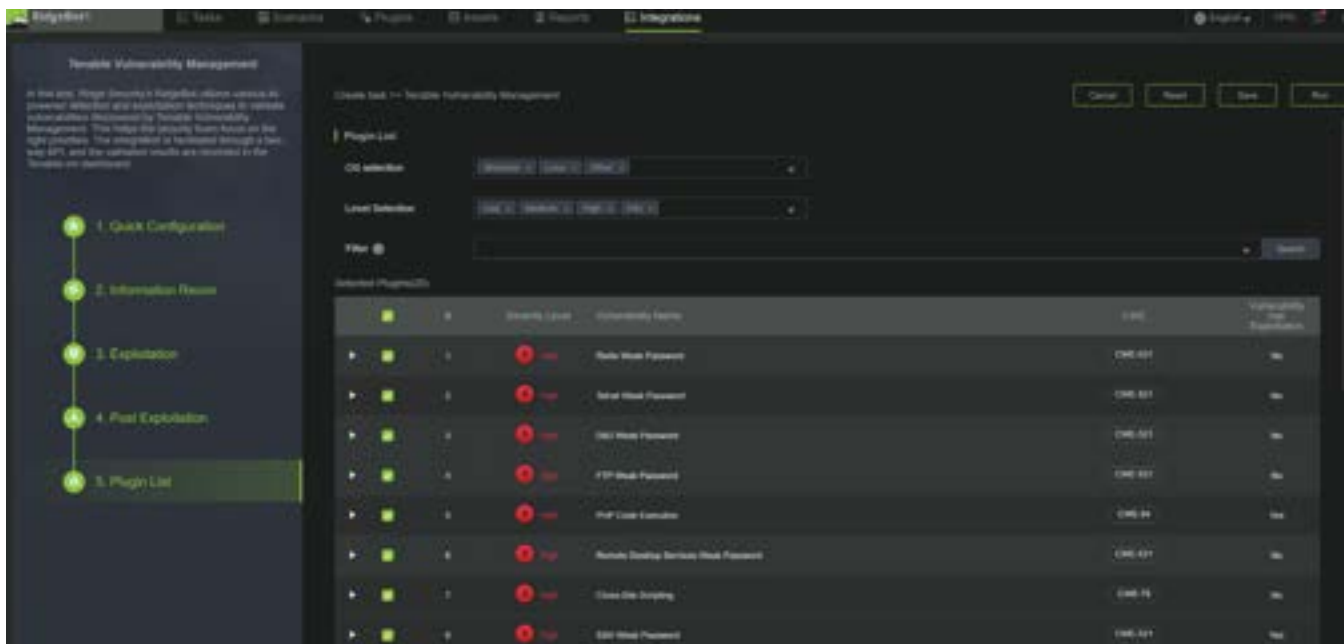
RidgeBot Tasks Scenarios Plugins Assets Reports Integrations English

Tenable Vulnerability Management

In this app, Ridge Security's RidgeBot utilizes various AI-powered detection and exploitation techniques to validate vulnerabilities discovered by Tenable Vulnerability Management. This helps the security team focus on the right priorities. The integration is facilitated through a two-way API, and the validation results are recorded in the Tenable.io dashboard.

1. Quick Configuration

2. Information Recon

3. Exploitation

4. Post Exploitation

5. Plugin List

Create task >> Tenable Vulnerability Management

Cancel Reset Save Run

Plugin List

OS selection Windows Linux Other

Level Selection Low Medium High Info

Filter

Search

Selected Plugins(20)

| | # | Severity Level | Vulnerability Name | CWE | Vulnerability Has Exploitation |
|---|---|---|---|---|---|
| | 1 | High | Redis Weak Password | CWE-521 | No |
| | 2 | High | Telnet Weak Password | CWE-521 | No |
| | 3 | High | DB2 Weak Password | CWE-521 | No |
| | 4 | High | FTP Weak Password | CWE-521 | No |
| | 5 | High | PHP Code Execution | CWE-94 | Yes |
| | 6 | High | Remote Desktop Services Weak Password | CWE-521 | No |
| | 7 | High | Cross-Site Scripting | CWE-79 | No |
| | 8 | High | SSH Weak Password | CWE-521 | Yes |